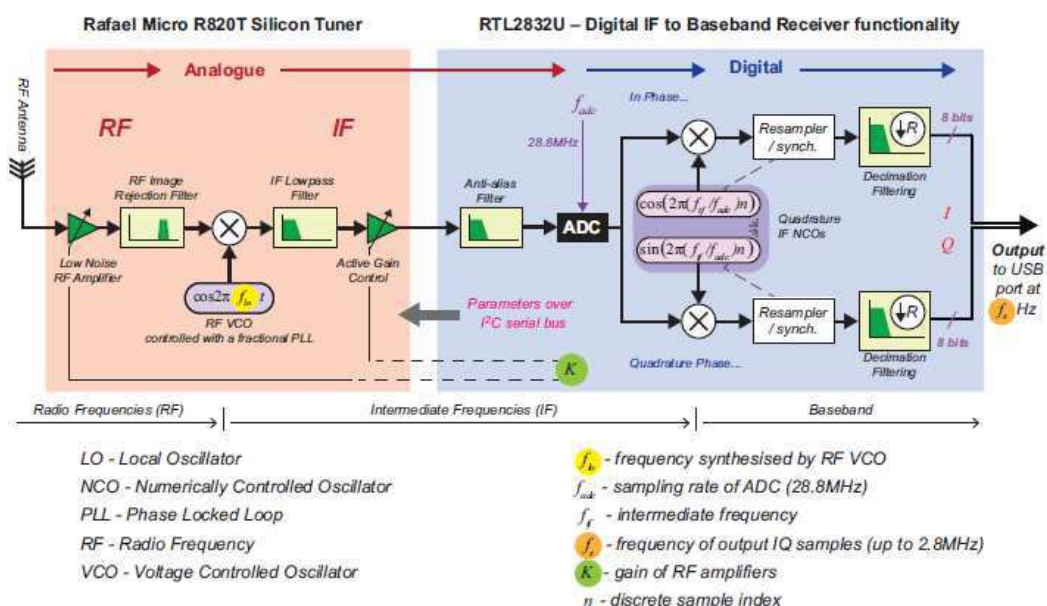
Rafael Micro R820T Silicon Tuner

RTL2832U – Digital IF to Baseband Receiver functionality

Analogue

Digital

RF Antenna

RF

IF

$f_{adc}$

28.8MHz

In Phase...

Resampler / synch.

8 bits

Decimation Filtering

RF Image Rejection Filter

IF Lowpass Filter

Anti-alias Filter

ADC

$\cos(2\pi(f_{IF}/f_{adc})n)$

$\sin(2\pi(f_{IF}/f_{adc})n)$

Quadrature IF NCOs

$I$

$Q$

Output to USB port at $f_s$ Hz

Low Noise RF Amplifier

$\cos 2\pi f_{lo} t$

RF VCO controlled with a fractional PLL

Active Gain Control

Parameters over $I^2C$ serial bus

Resampler / synch.

8 bits

Decimation Filtering

Quadrature Phase...

$K$

Radio Frequencies (RF)

Intermediate Frequencies (IF)

Baseband

LO - Local Oscillator

NCO - Numerically Controlled Oscillator

PLL - Phase Locked Loop

RF - Radio Frequency

VCO - Voltage Controlled Oscillator

$f_{lo}$ - frequency synthesised by RF VCO

$f_{adc}$ - sampling rate of ADC (28.8MHz)

$f_{IF}$ - intermediate frequency

$f_s$ - frequency of output IQ samples (up to 2.8MHz)

$K$ - gain of RF amplifiers

$n$ - discrete sample index